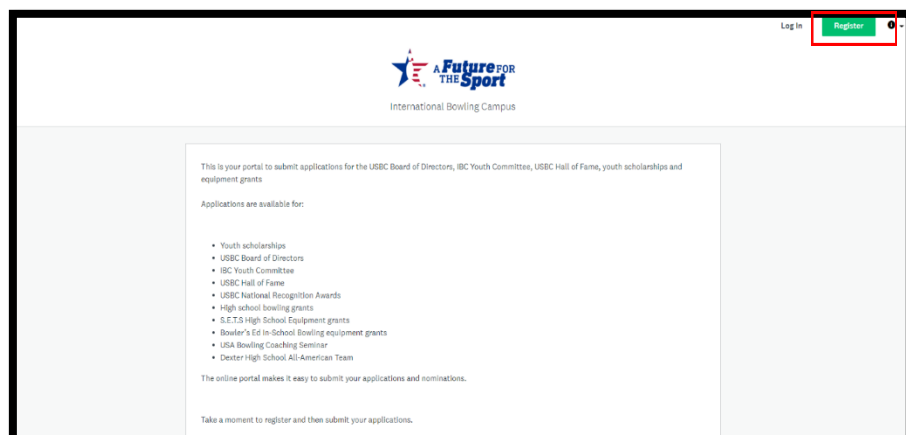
Log In Register

A Future FOR THE Sport

International Bowling Campus

This is your portal to submit applications for the USBC Board of Directors, IBC Youth Committee, USBC Hall of Fame, youth scholarships and equipment grants

Applications are available for:

- Youth scholarships
- USBC Board of Directors
- IBC Youth Committee
- USBC Hall of Fame
- USBC National Recognition Awards
- High school bowling grants
- S.E.T.S High School Equipment grants
- Bowler's Ed In-School Bowling equipment grants
- USA Bowling Coaching Seminar
- Dexter High School All-American Team

The online portal makes it easy to submit your applications and nominations.

Take a moment to register and then submit your applications.